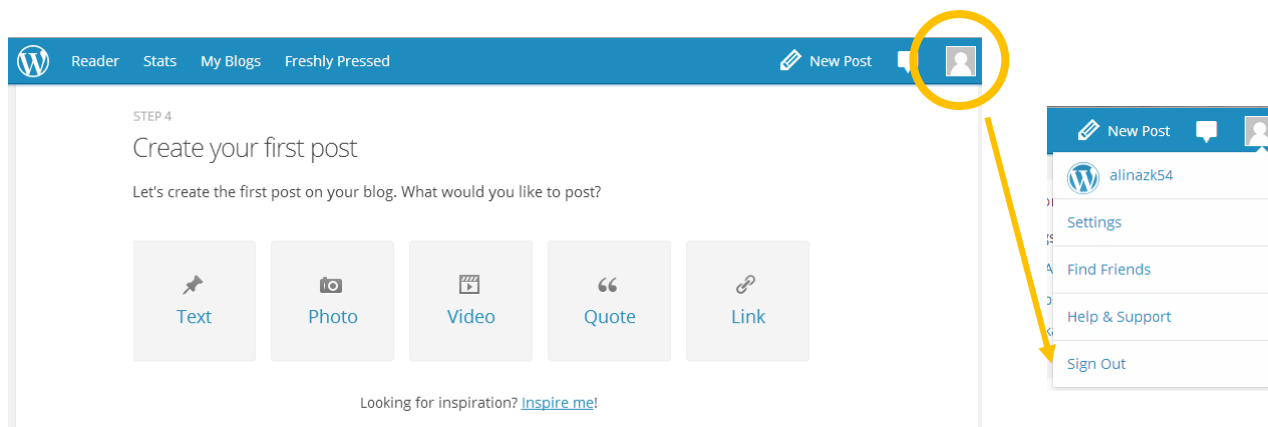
Reader Stats My Blogs Freshly Pressed New Post

STEP 4

Create your first post

Let's create the first post on your blog. What would you like to post?

Text

Photo

Video

Quote

Link

Looking for inspiration? Inspire me!

New Post

alinazk54

Settings

Find Friends

Help & Support

Sign Out